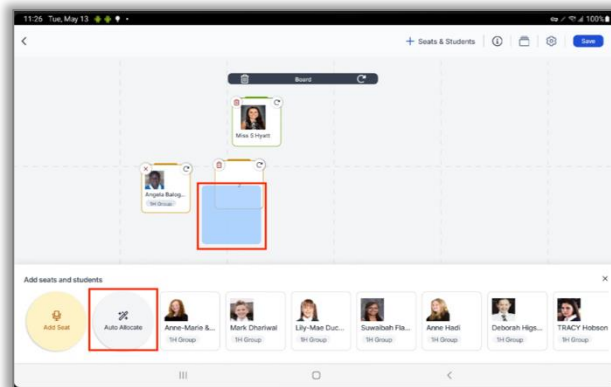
11:26 Tue, May 13

100%

+ Seats & Students

Save

Board

Miss S Hyatt

Angela Balog...

TH Group

Add seats and students

×

Add Seat

Auto Allocate

Anne-Marie &...

TH Group

Mark Dhariwal

TH Group

Lily-Mae Duc...

TH Group

Suwaibah Fla...

TH Group

Anne Hadi

TH Group

Deborah Higs...

TH Group

TRACY Hobson

TH Group